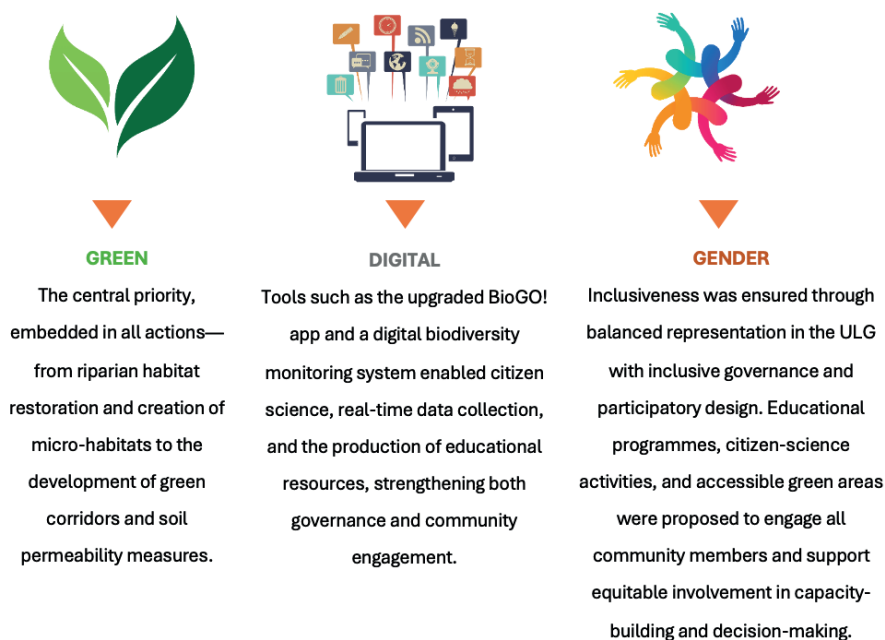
GREEN

The central priority, embedded in all actions—from riparian habitat restoration and creation of micro-habitats to the development of green corridors and soil permeability measures.

DIGITAL

Tools such as the upgraded BioGO! app and a digital biodiversity monitoring system enabled citizen science, real-time data collection, and the production of educational resources, strengthening both governance and community engagement.

GENDER

Inclusiveness was ensured through balanced representation in the ULG with inclusive governance and participatory design. Educational programmes, citizen-science activities, and accessible green areas were proposed to engage all community members and support equitable involvement in capacity-building and decision-making.